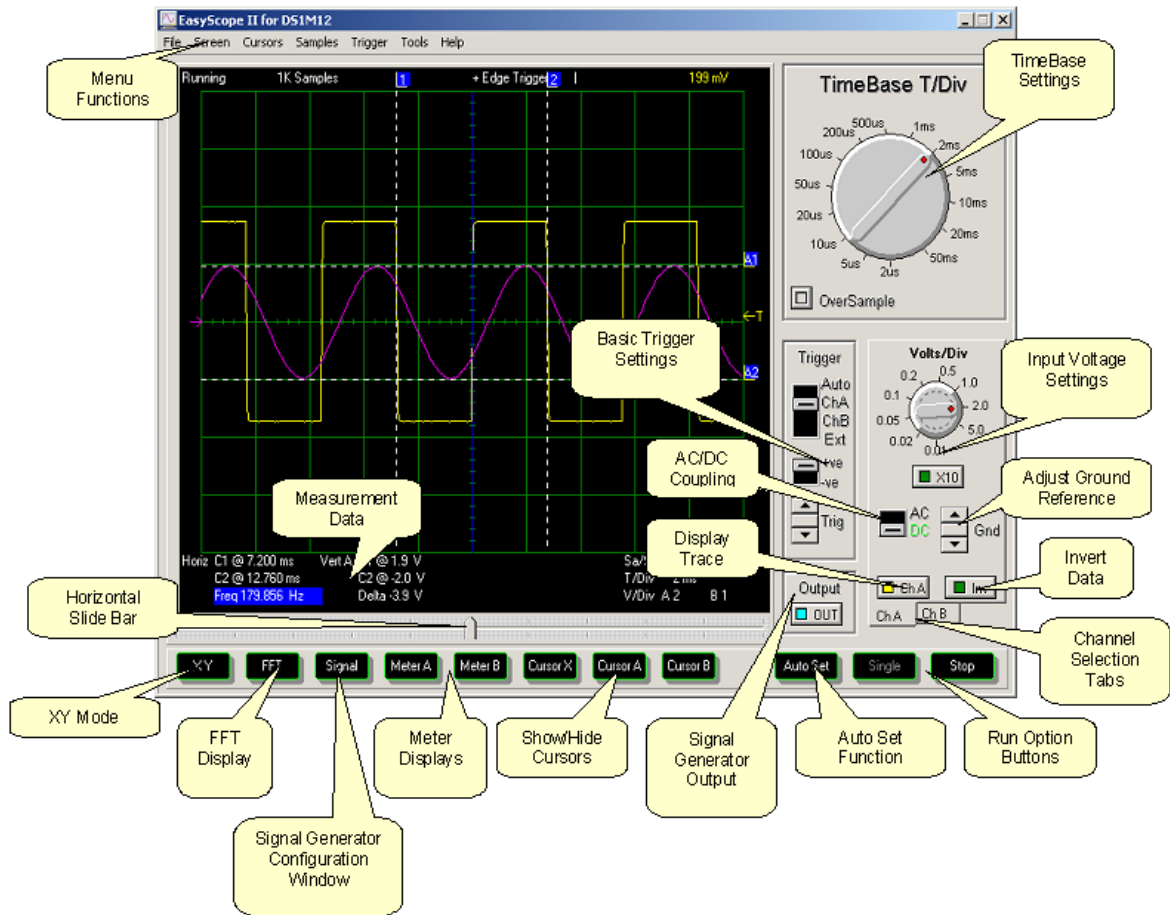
EasyScope II for DS1M12

File Screen Cursors Samples Trigger Tools Help

Menu Functions

Running 1K Samples 1 + Edge Trigger 2 199 mV

A1

T

A2

Horiz C1 @ 7.200 ms Vert A1 @ 1.9 V
C2 @ 12.760 ms C2 @ -2.0 V
Freq 179.856 Hz Delta -3.9 V

Sa/
T/Div 2 ms
V/Div A 2 B 1

Measurement Data

Horizontal Slide Bar

TimeBase T/Div

TimeBase Settings

500us 1ms 200us 2ms 100us 5ms 50us 10ms 20us 20ms 10us 50ms 5us 2us

OverSample

Basic Trigger Settings

Trigger
Auto
ChA
ChB
Ext
+ve
-ve
Trig

Volts/Div
0.2 0.5 0.1 1.0 0.05 2.0 0.02 5.0 0.01

Input Voltage Settings

X10

AC/DC Coupling

AC
DC

Gnd

Adjust Ground Reference

Display Trace

Output
OUT

Ch A

Inv

Invert Data

Ch A Ch B

Channel Selection Tabs

XY FFT Signal Meter A Meter B Cursor X Cursor A Cursor B Auto Set Single Stop

XY Mode

FFT Display

Signal Generator Configuration Window

Meter Displays

Show/Hide Cursors

Signal Generator Output

Auto Set Function

Run Option Buttons